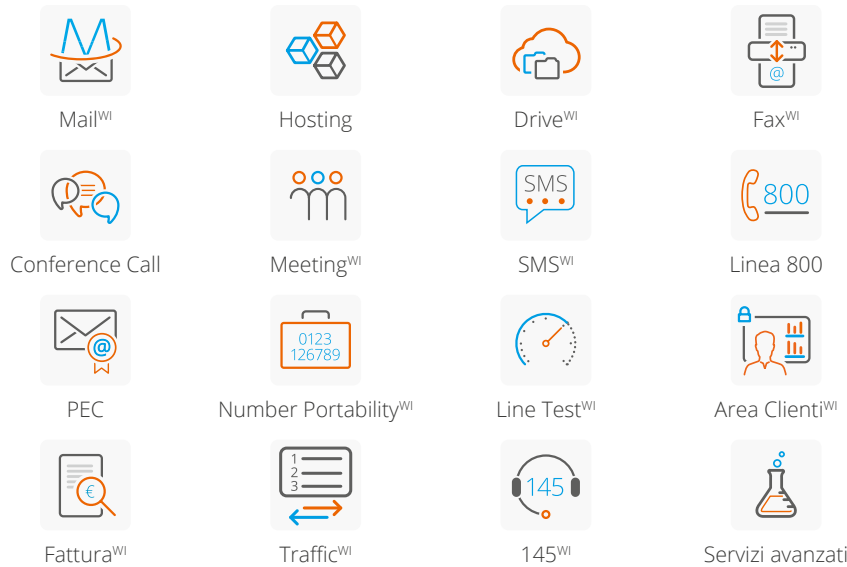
Mail$^{WI}$

Hosting

Drive$^{WI}$

@

Fax$^{WI}$

Conference Call

Meeting$^{WI}$

SMS

SMS$^{WI}$

800

Linea 800

@

PEC

0123
126789

Number Portability$^{WI}$

Line Test$^{WI}$

Area Clienti$^{WI}$

€

Fattura$^{WI}$

1
2
3

Traffic$^{WI}$

145

145$^{WI}$

Servizi avanzati